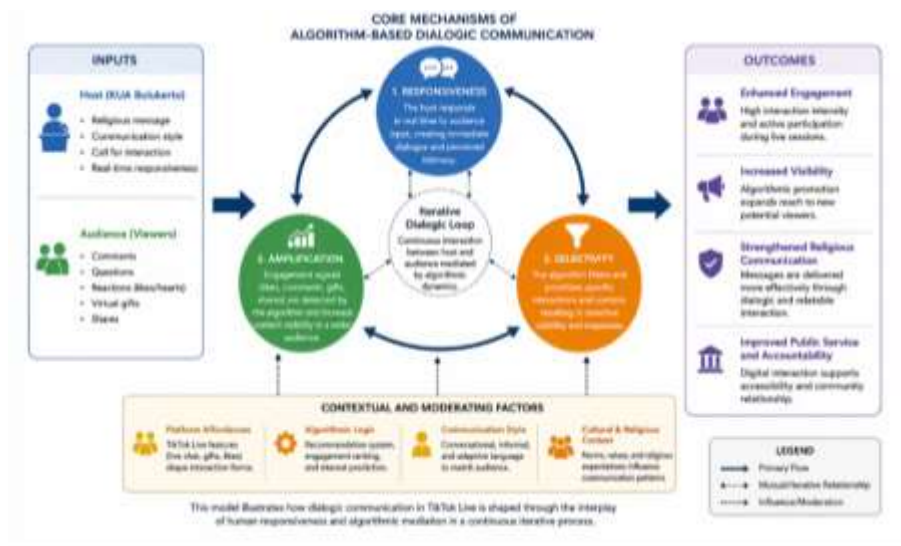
CORE MECHANISMS OF
ALGORITHM-BASED DIALOGIC COMMUNICATION

INPUTS

Host (KUA Bulukerto)
• Religious message
• Communication style
• Call for interaction
• Real-time responsiveness

Audience (Viewers)
• Comments
• Questions
• Reactions (likes/hearts)
• Virtual gifts
• Shares

1. RESPONSIVENESS
The host responds in real time to audience input, creating immediate dialogue and perceived intimacy.

Iterative Dialogic Loop
Continuous interaction between host and audience mediated by algorithmic dynamics.

2. AMPLIFICATION
Engagement signals (likes, comments, gifts, shares) are detected by the algorithm and boost content visibility to a wider audience.

3. SELECTIVITY
The algorithm filters and prioritizes specific interactions and content, resulting in selective visibility and responses.

OUTCOMES

Enhanced Engagement
High interaction intensity and active participation during live sessions.

Increased Visibility
Algorithmic promotion expands reach to new potential viewers.

Strengthened Religious Communication
Messages are delivered more effectively through dialogic and relatable interaction.

Improved Public Service and Accountability
Digital interaction supports accessibility and community relationship.

CONTEXTUAL AND MODERATING FACTORS

Platform Affordances
TikTok Live features (live chat, gifts, likes) shape interaction forms.

Algorithmic Logic
Recommendation system, engagement ranking, and interest prediction.

Communication Style
Conversational, informal, and adaptive language to match audience.

Cultural & Religious Context
Norms, values, and religious expectations influence communication patterns.

LEGEND
Primary Flow
Mutual/Iterative Relationship
Influence/Moderation

This model illustrates how dialogic communication in TikTok Live is shaped through the interplay of human responsiveness and algorithmic mediation in a continuous iterative process.